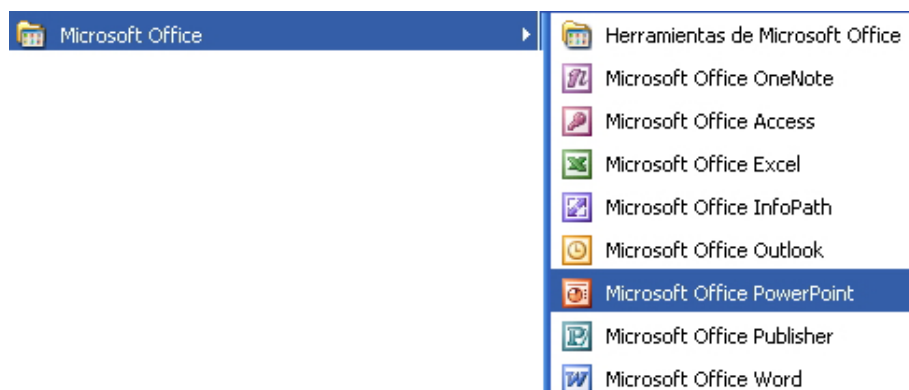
Microsoft Office

Herramientas de Microsoft Office
Microsoft Office OneNote
Microsoft Office Access
Microsoft Office Excel
Microsoft Office InfoPath
Microsoft Office Outlook
Microsoft Office PowerPoint
Microsoft Office Publisher
Microsoft Office Word